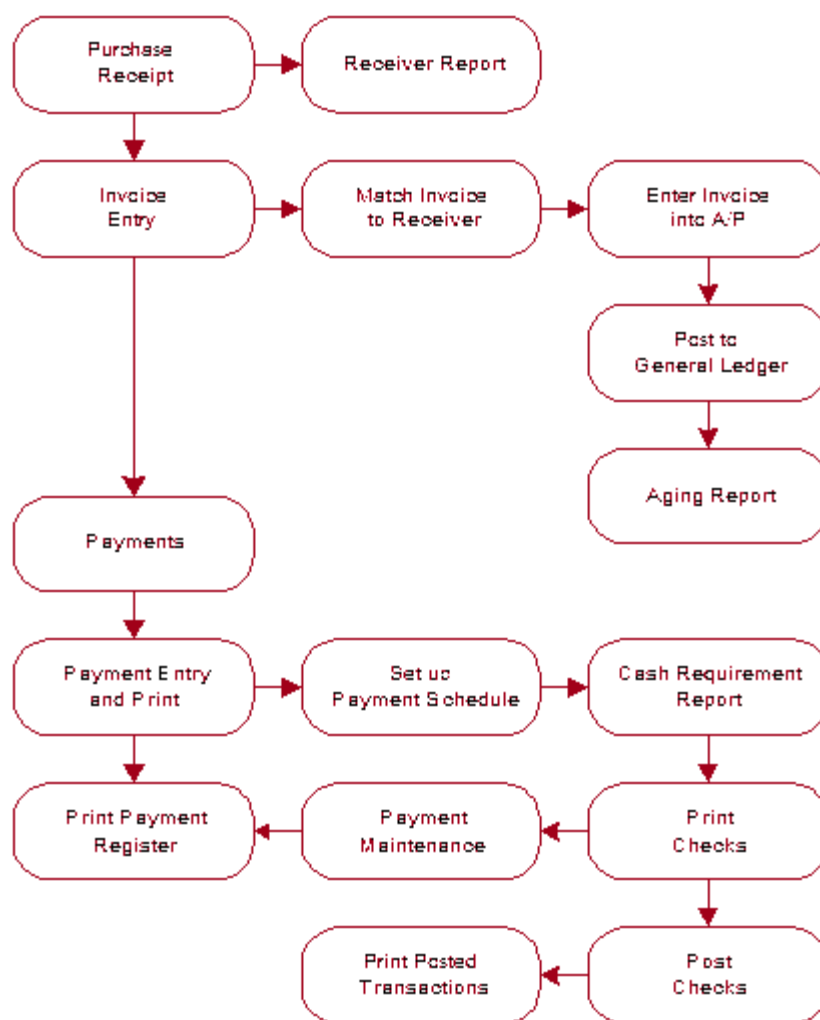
Purchase Receipt

Receiver Report

Invoice Entry

Match Invoice to Receiver

Enter Invoice into A/P

Post to General Ledger

Aging Report

Payments

Payment Entry and Print

Set up Payment Schedule

Cash Requirement Report

Print Payment Register

Payment Maintenance

Print Checks

Print Posted Transactions

Post Checks